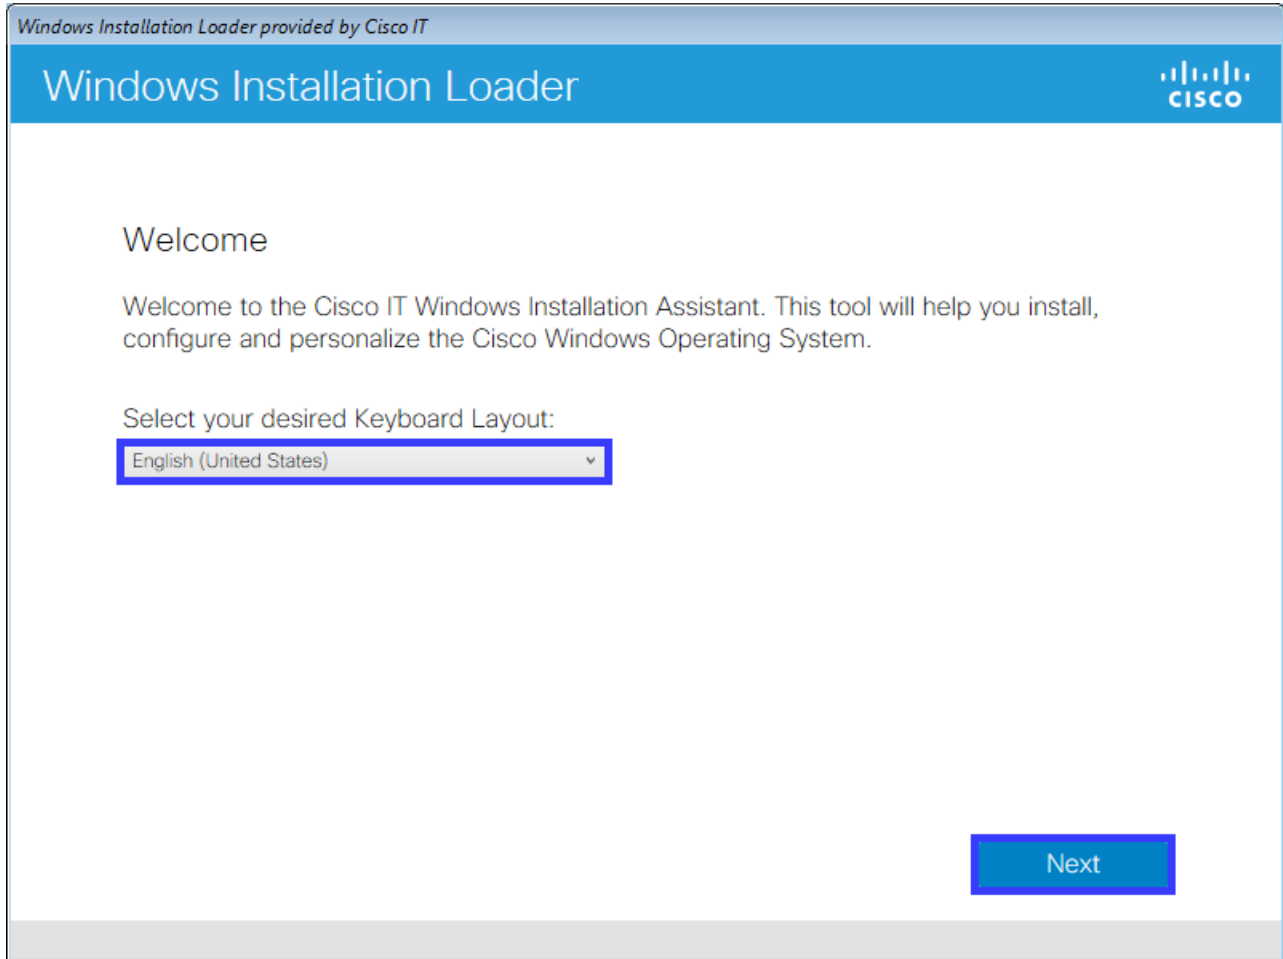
Windows Installation Loader provided by Cisco IT

Windows Installation Loader

cisco

Welcome

Welcome to the Cisco IT Windows Installation Assistant. This tool will help you install, configure and personalize the Cisco Windows Operating System.

Select your desired Keyboard Layout:

English (United States)

Next